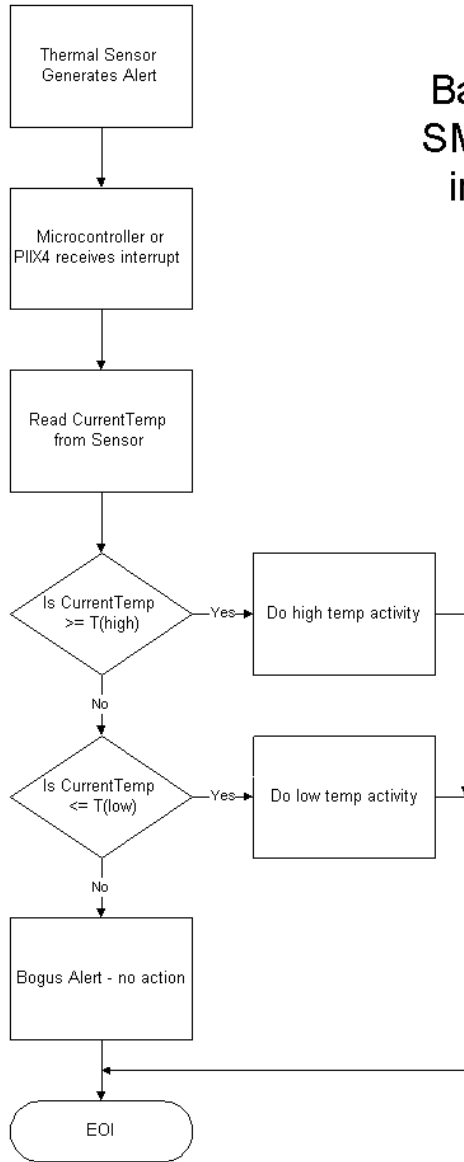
Thermal Sensor Generates Alert

Ba
SM
in

Microcontroller or PIIX4 receives interrupt

Read CurrentTemp from Sensor

Is CurrentTemp >= T(high)

Yes

Do high temp activity

No

Is CurrentTemp <= T(low)

Yes

Do low temp activity

No

Bogus Alert - no action

EOI